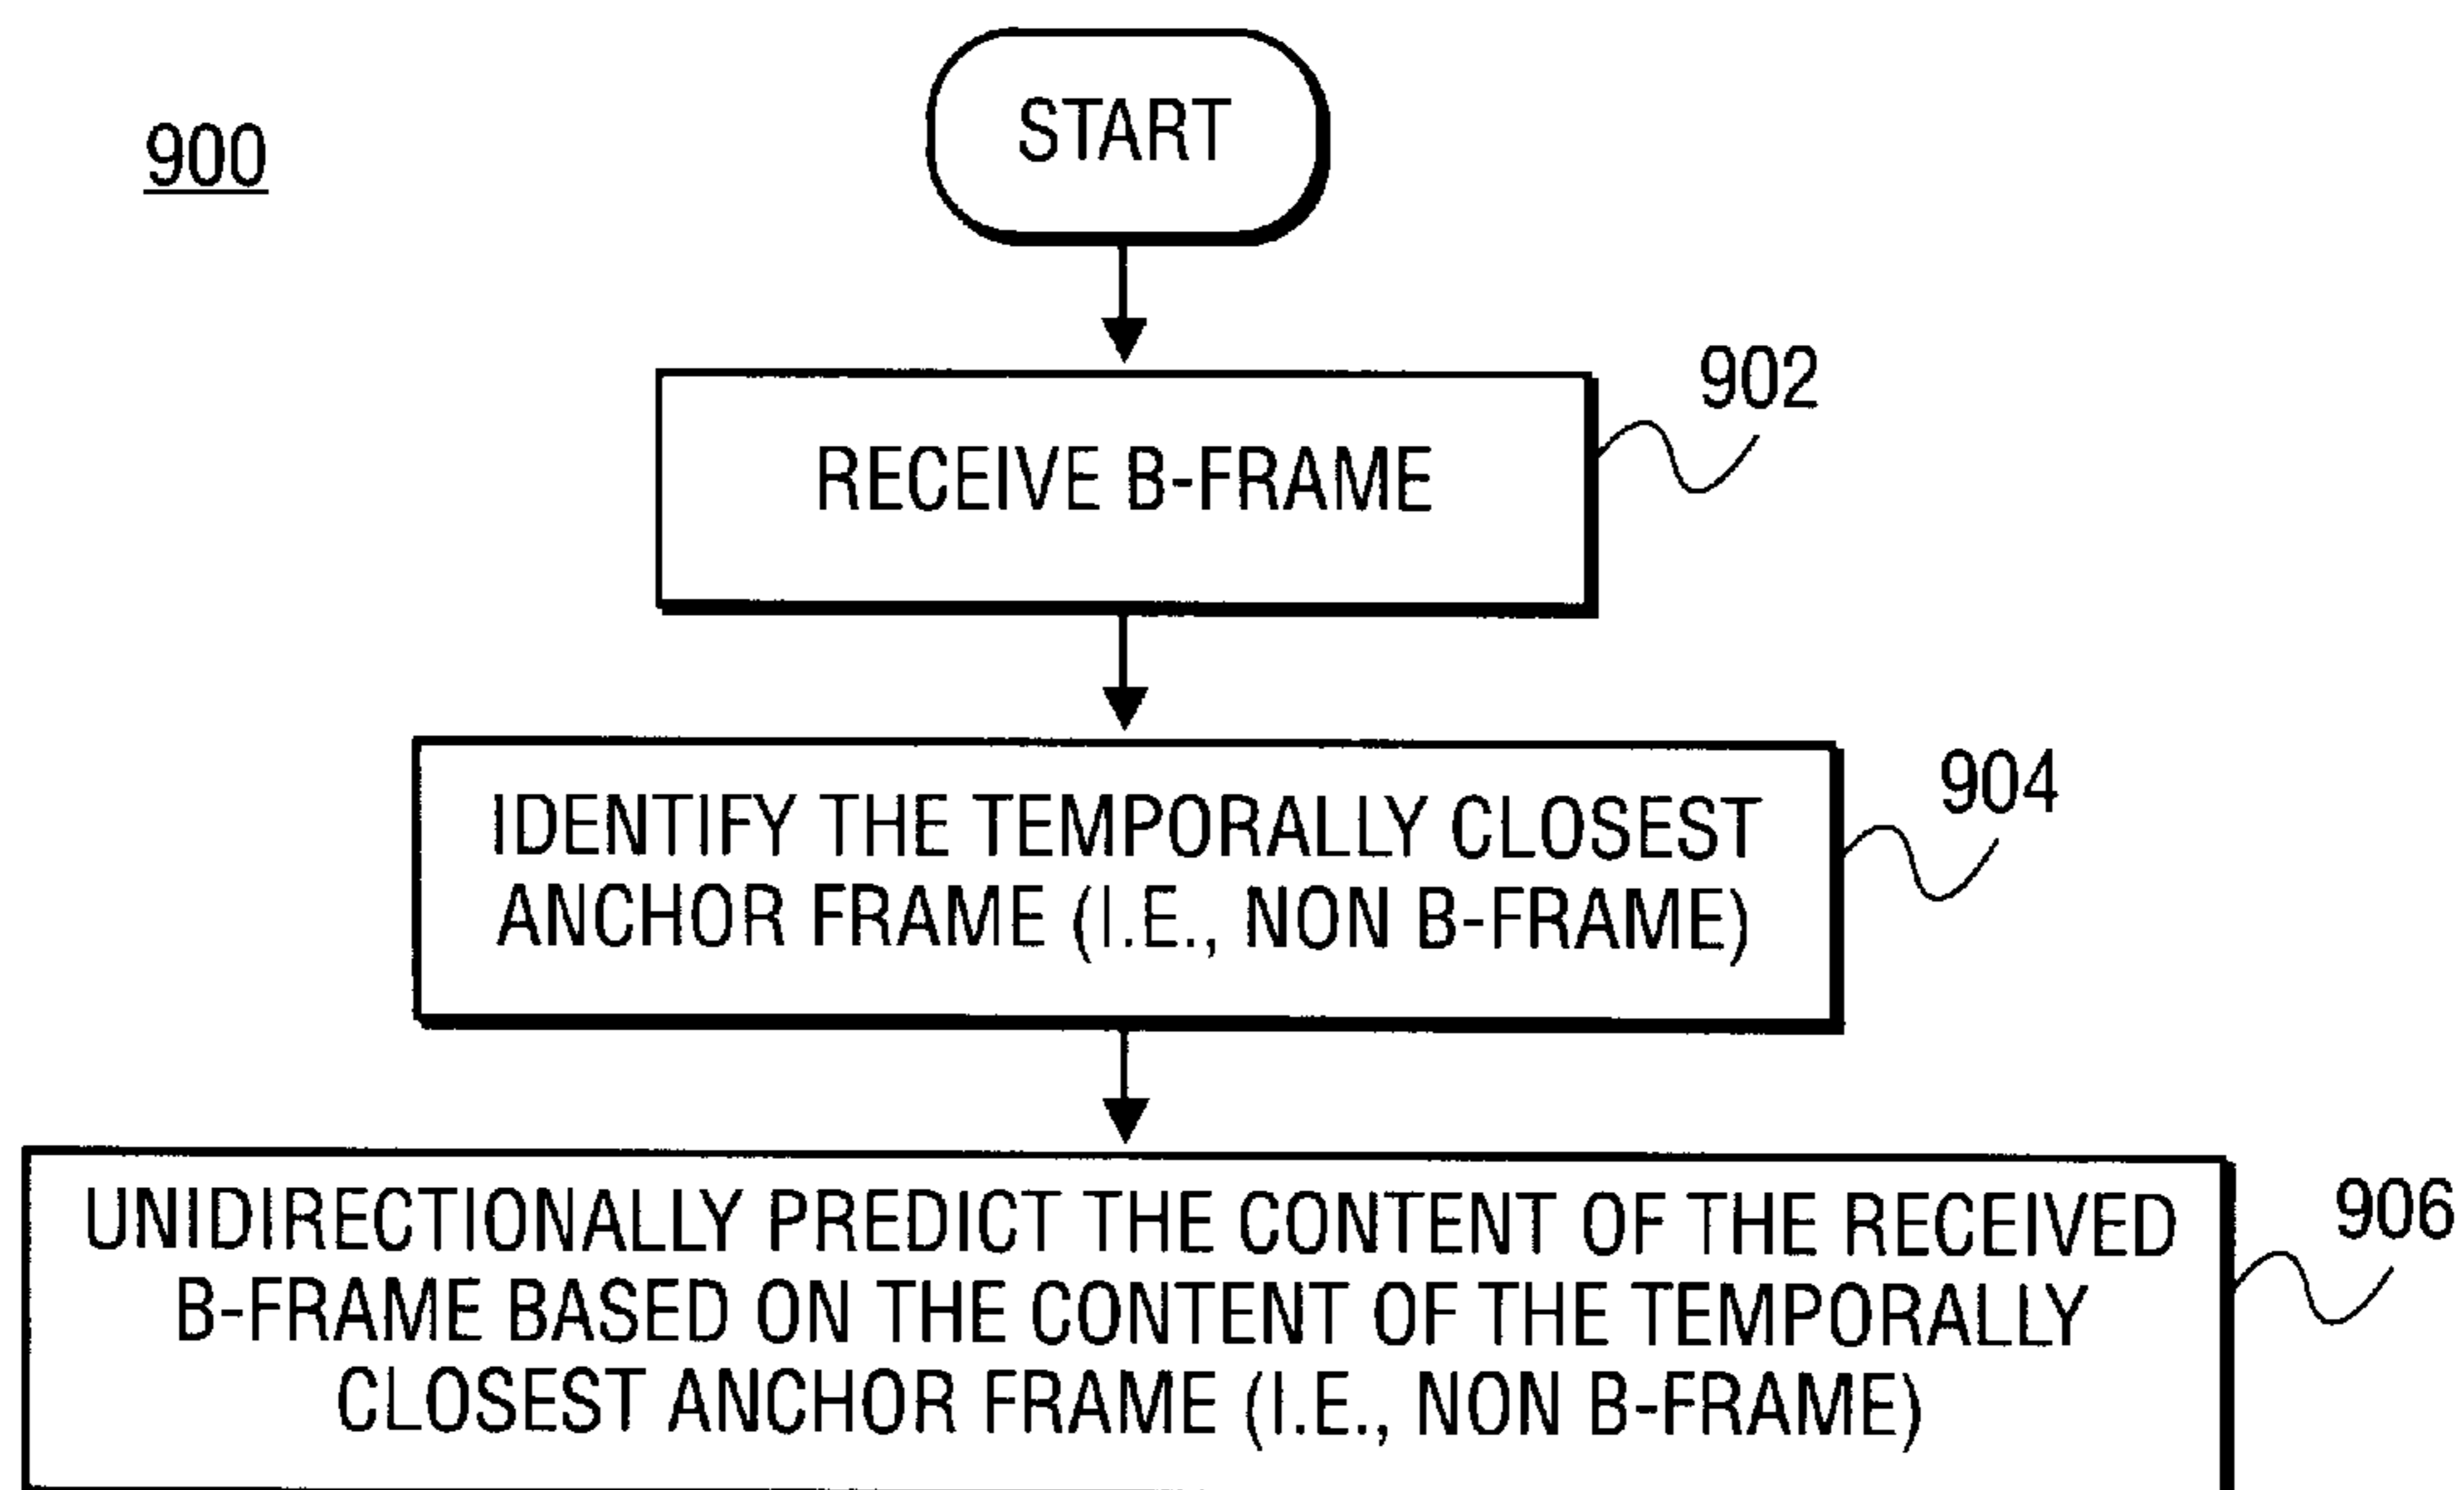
900

START

RECEIVE B-FRAME

902

IDENTIFY THE TEMPORALLY CLOSEST ANCHOR FRAME (I.E., NON B-FRAME)

904

UNIDIRECTIONALLY PREDICT THE CONTENT OF THE RECEIVED B-FRAME BASED ON THE CONTENT OF THE TEMPORALLY CLOSEST ANCHOR FRAME (I.E., NON B-FRAME)

906